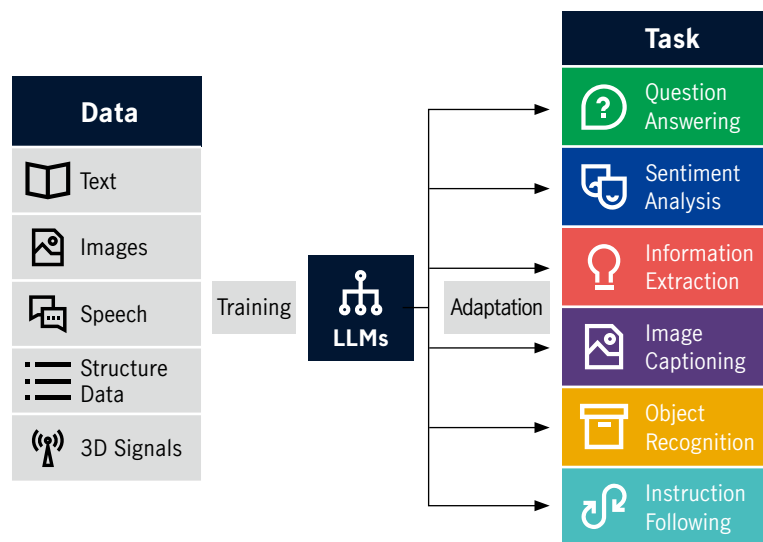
Data

Text

Images

Speech

Structure Data

3D Signals

Training

LLMs

Adaptation

Task

Question Answering

Sentiment Analysis

Information Extraction

Image Captioning

Object Recognition

Instruction Following